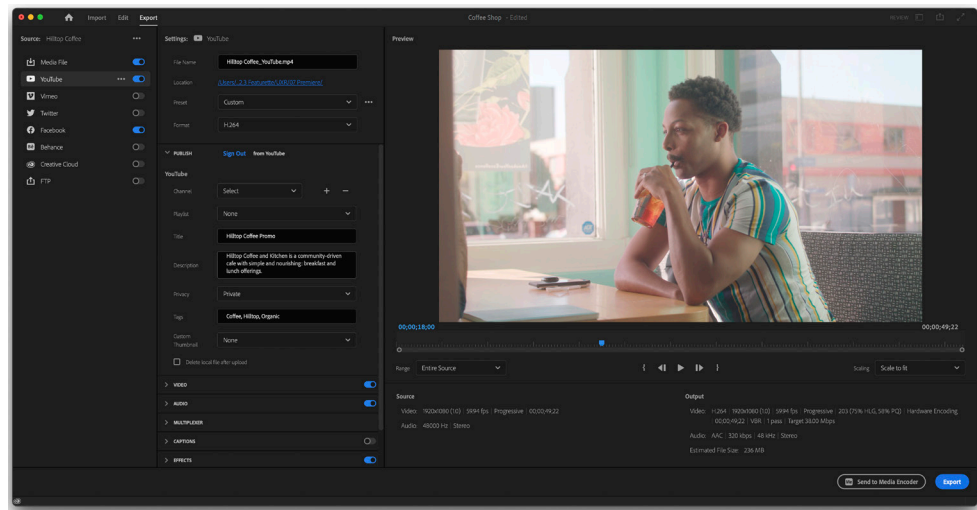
Import Edit Export

Coffee Shop - Edited

Source: Hilltop Coffee ···

Media File
YouTube ···
Vimeo
Twitter
Facebook
Behance
Creative Cloud
FTP

Settings: YouTube

File Name Hilltop Coffee_YouTube.mp4

Location /Users/_23 Featured/to/_08/07 Premiere/

Preset Custom ···

Format H.264

PUBLISH Sign Out from YouTube

YouTube

Channel Select + −

Playlist None

Title Hilltop Coffee Promo

Description Hilltop Coffee and Kitchen is a community-driven cafe with simple and nourishing: breakfast and lunch offerings.

Privacy Private

Tags Coffee, Hilltop, Organic

Custom Thumbnail None

Delete local file after upload

VIDEO

AUDIO

MULTIPLEXER

CAPTIONS

EFFECTS

Preview

00;00;18;00

00;00;49;22

Range Entire Source

Scaling Scale to fit

Source

Video 1920x1080 (1.0) | 59.94 fps | Progressive | 00;00;49;22

Audio 48000 Hz | Stereo

Output

Video H.264 | 1920x1080 (1.0) | 59.94 fps | Progressive | 203 (75% HLG, 58% PQ) | Hardware Encoding 00;00;49;22 | VBR | 1 pass | Target 38.00 Mbps

Audio AAC | 320 kbps | 48 kHz | Stereo

Estimated File Size 236 MB

Send to Media Encoder

Export